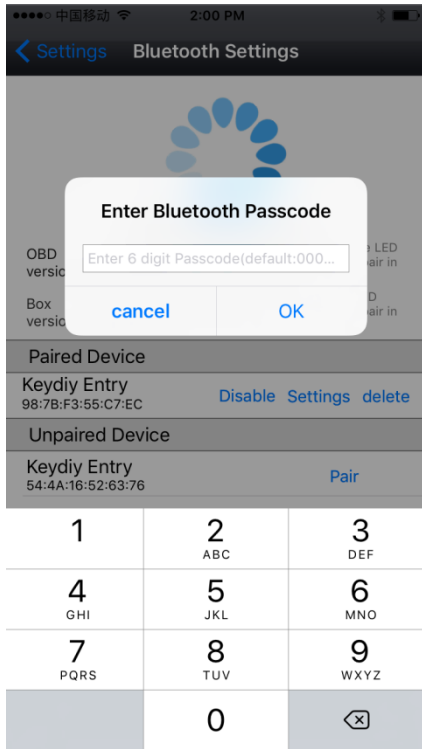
●●●●○ 中国移动 2:00 PM

Settings Bluetooth Settings

Enter Bluetooth Passcode

Enter 6 digit Passcode(default:000...

OBD versic

e LED air in

Box versic

D air in

cancel OK

Paired Device

Keydiy Entry
98:7B:F3:55:C7:EC

Disable Settings delete

Unpaired Device

Keydiy Entry
54:4A:16:52:63:76

Pair

1
2 ABC
3 DEF
4 GHI
5 JKL
6 MNO
7 PQRS
8 TUV
9 WXYZ
0